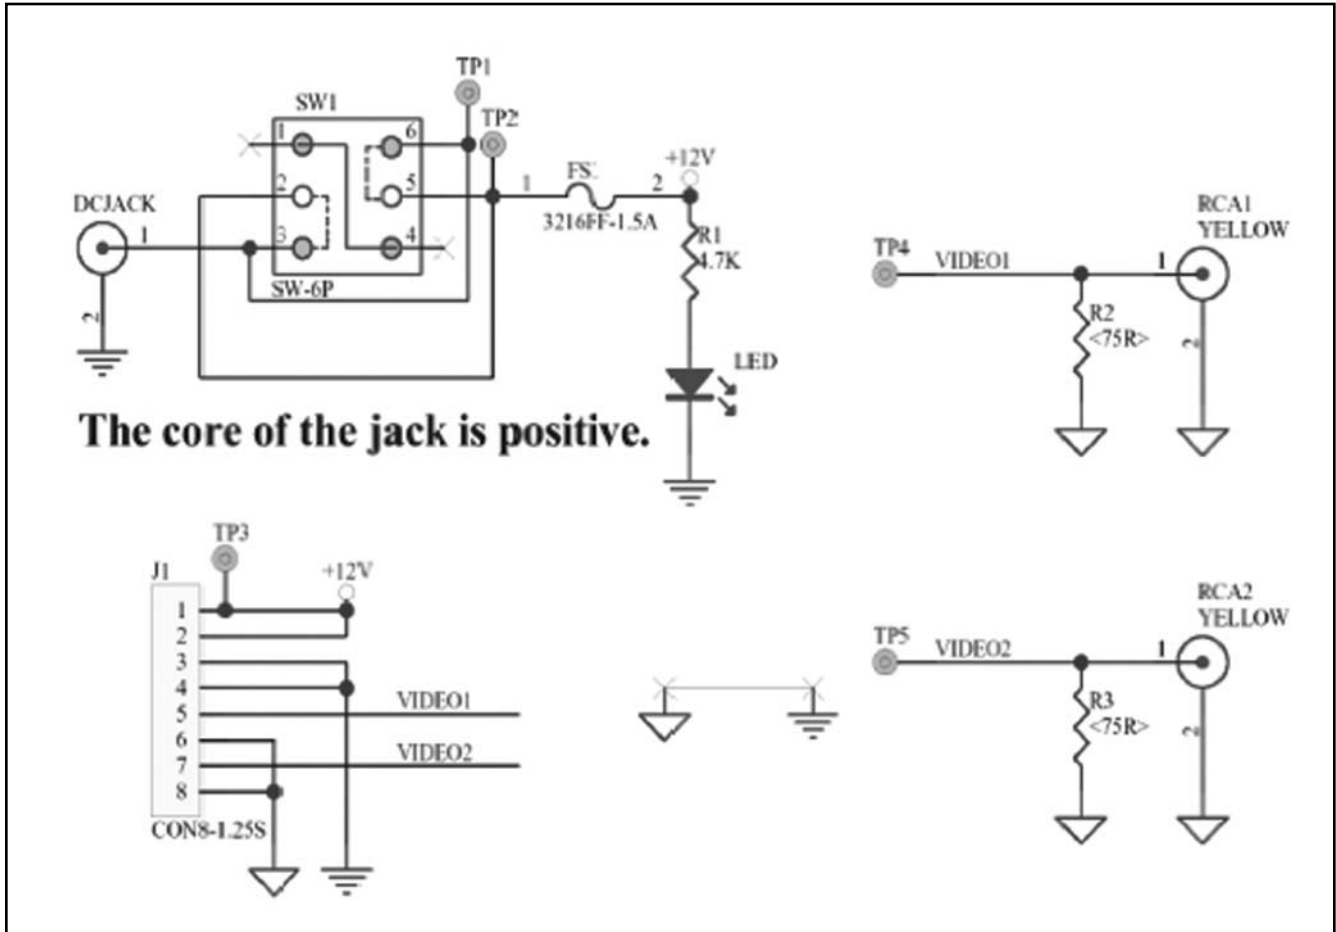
TP1
SW1
TP2
1
6
2
5
3
4
DCJACK
1
2
SW-6P
1
FS1
2
+12V
3216FF-1.5A
R1
4.7K
LED
The core of the jack is positive.

TP4
VIDEO1
RCA1
YELLOW
1
R2
<75R>
2

J1
TP3
+12V
1
2
3
4
5
6
7
8
VIDEO1
VIDEO2
CON8-1.25S

TP5
VIDEO2
RCA2
YELLOW
1
R3
<75R>
2